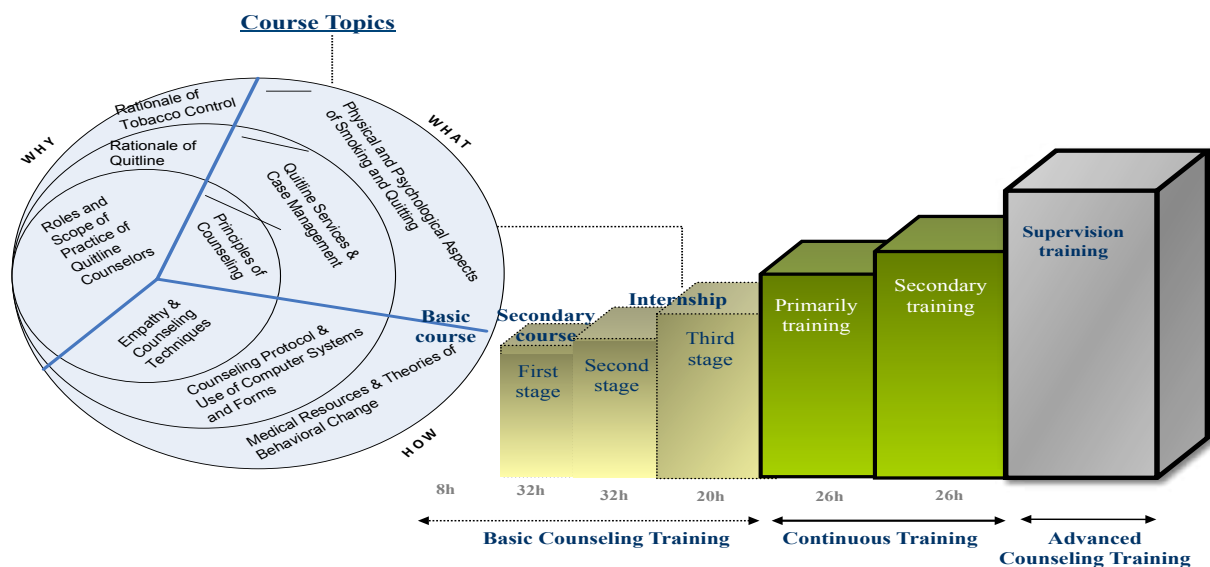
Course Topics

WHY

WHAT

HOW

Rationale of Tobacco Control

Physical and Psychological Aspects of Smoking and Quitting

Rationale of Quitline

Quitline Services & Case Management

Roles and Scope of Practice of Quitline Counselors

Principles of Counseling

Empathy & Counseling Techniques

Counseling Protocol & Use of Computer Systems and Forms

Medical Resources & Theories of Behavioral Change

Basic course

Secondary course

Internship

First stage

Second stage

Third stage

Primarily training

Secondary training

Supervision training

8h

32h

32h

20h

26h

26h

Basic Counseling Training

Continuous Training

Advanced Counseling Training